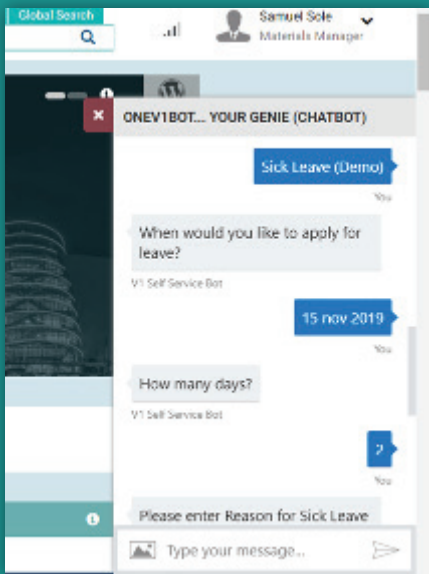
Global Search

Samuel Sole
Materials Manager

×
ONEV1BOT... YOUR GENIE (CHATBOT)

Sick Leave (Demo)
You

When would you like to apply for leave?
V1 Self Service Bot

15 nov 2019
You

How many days?
V1 Self Service Bot

2
You

Please enter Reason for Sick Leave

Type your message...